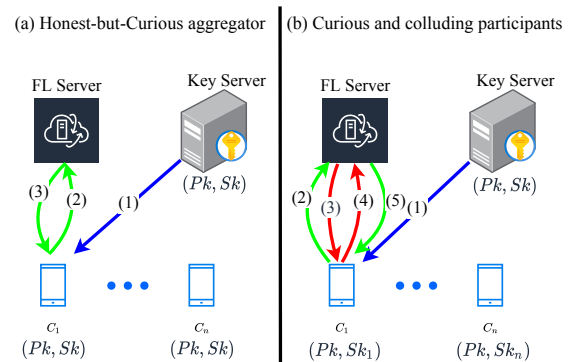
(a) Honest-but-Curious aggregator

FL Server

Key Server

$(Pk, Sk)$

(3)

(2)

(1)

$C_1$

$(Pk, Sk)$

$C_n$

$(Pk, Sk)$

(b) Curious and colluding participants

FL Server

Key Server

$(Pk, Sk)$

(2)

(3)

(4)

(5)

(1)

$C_1$

$(Pk, Sk_1)$

$C_n$

$(Pk, Sk_n)$